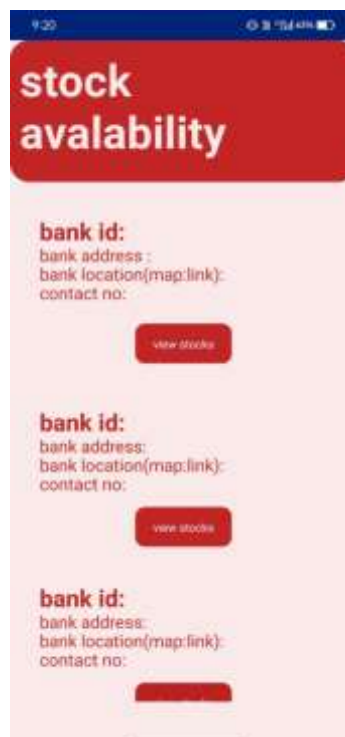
9:20

stock avalability

bank id:
bank address :
bank location(map:link):
contact no:

view stocks

bank id:
bank address:
bank location(map:link):
contact no:

view stocks

bank id:
bank address:
bank location(map:link):
contact no: